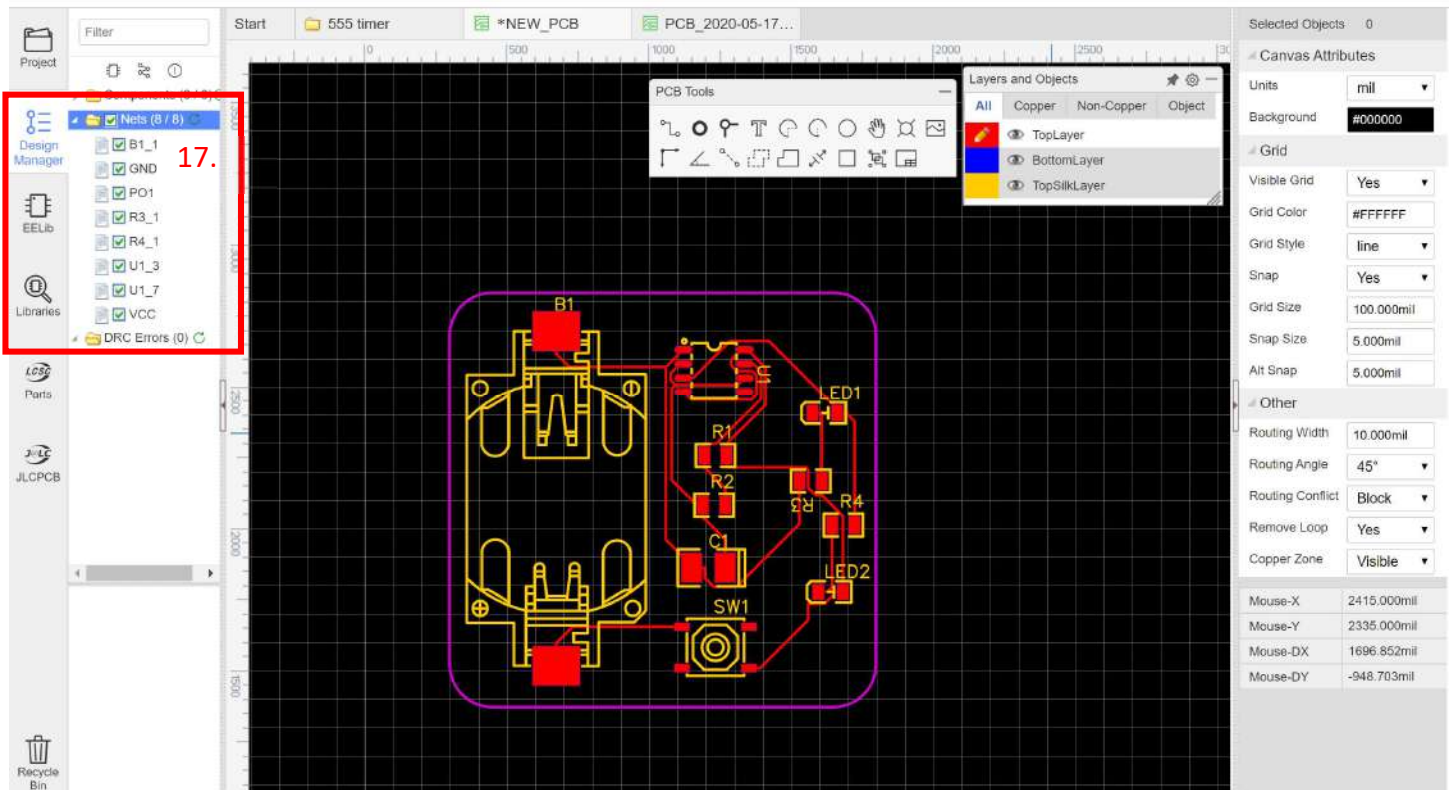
Project
Design Manager
EELib
Libraries
LCSC Parts
JLC JLCPCB
Recycle Bin

Filter
Components ([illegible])
Nets (8 / 8)
B1_1
GND
PO1
R3_1
R4_1
U1_3
U1_7
VCC
DRC Errors (0)

17.

Start
555 timer
*NEW_PCB
PCB_2020-05-17...

0
500
1000
1500
2000
2500
3000
2500
2000
1500

PCB Tools

Layers and Objects
All
Copper
Non-Copper
Object
TopLayer
BottomLayer
TopSilkLayer

B1
LED1
R1
R2
R3
R4
C1
LED2
SW1
U1

Selected Objects 0
Canvas Attributes
Units mil
Background #000000
Grid
Visible Grid Yes
Grid Color #FFFFFF
Grid Style line
Snap Yes
Grid Size 100.000mil
Snap Size 5.000mil
Alt Snap 5.000mil
Other
Routing Width 10.000mil
Routing Angle 45°
Routing Conflict Block
Remove Loop Yes
Copper Zone Visible

| Mouse-X | 2415.000mil |
|---|---|
| Mouse-Y | 2335.000mil |
| Mouse-DX | 1696.852mil |
| Mouse-DY | -948.703mil |